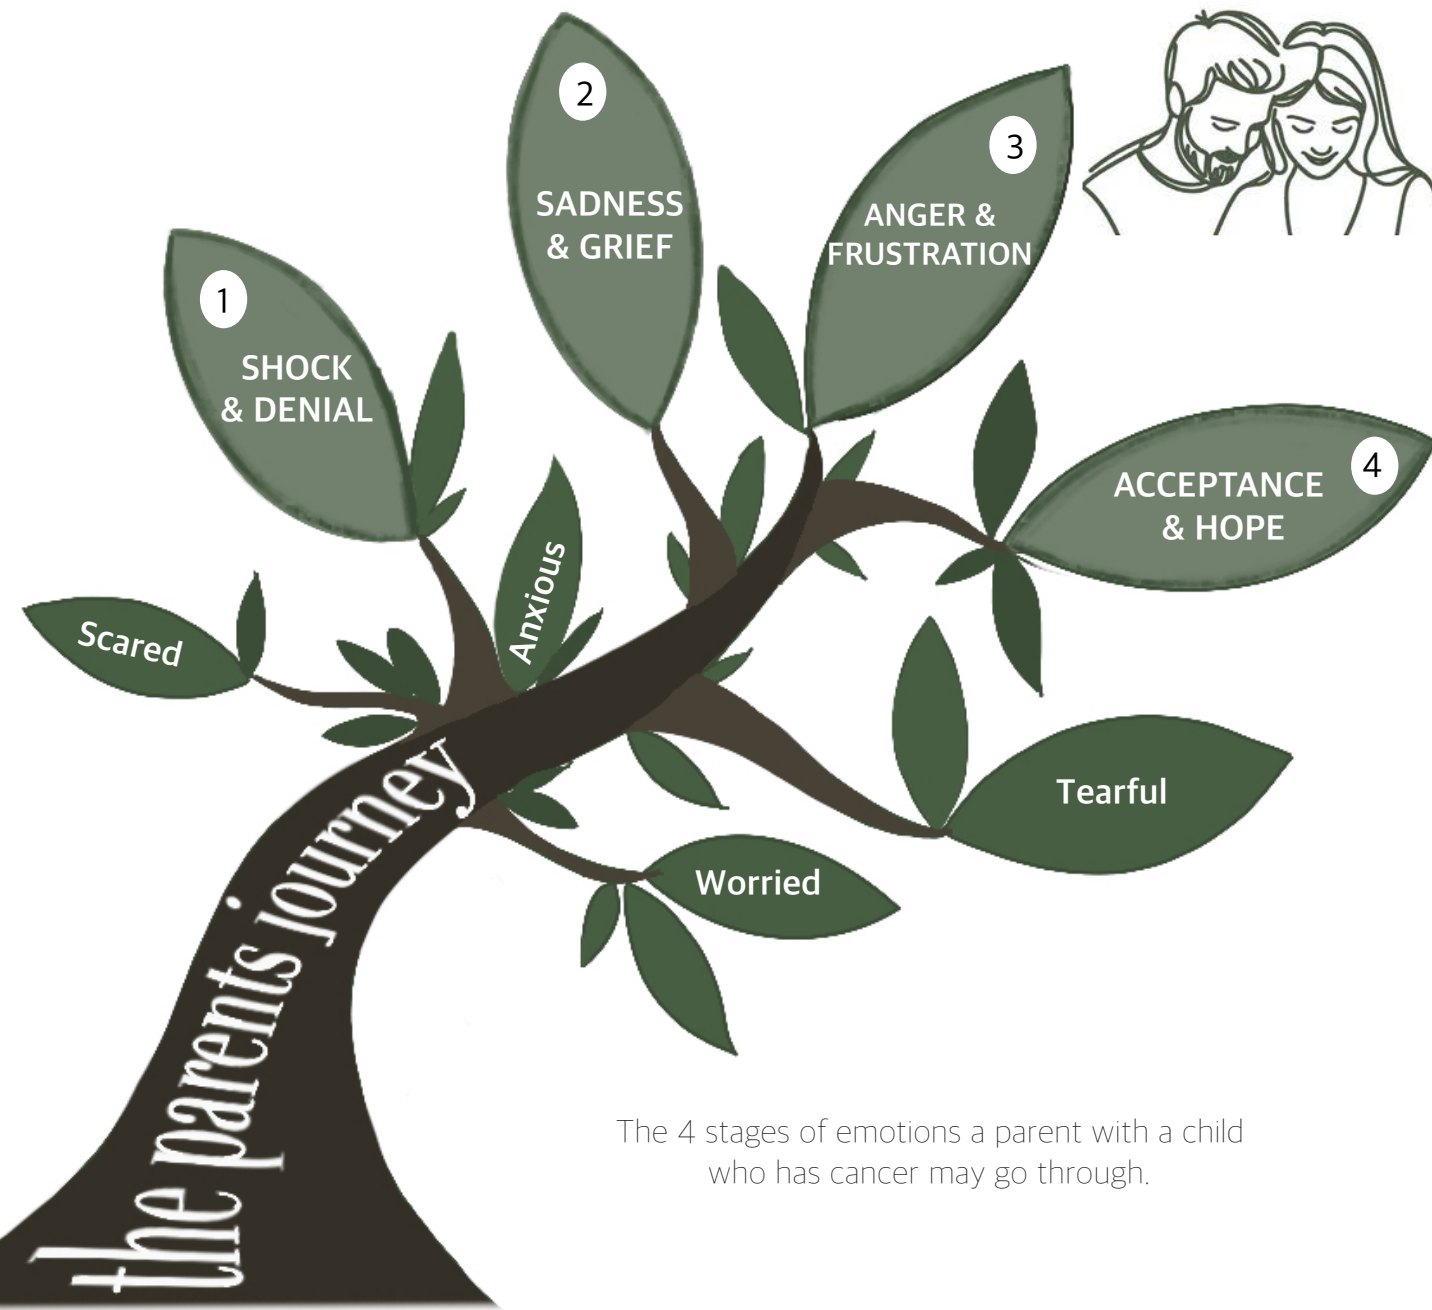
2

SADNESS & GRIEF

3

ANGER & FRUSTRATION

1

SHOCK & DENIAL

4

ACCEPTANCE & HOPE

Scared

Anxious

Tearful

Worried

the parents journey

The 4 stages of emotions a parent with a child who has cancer may go through.